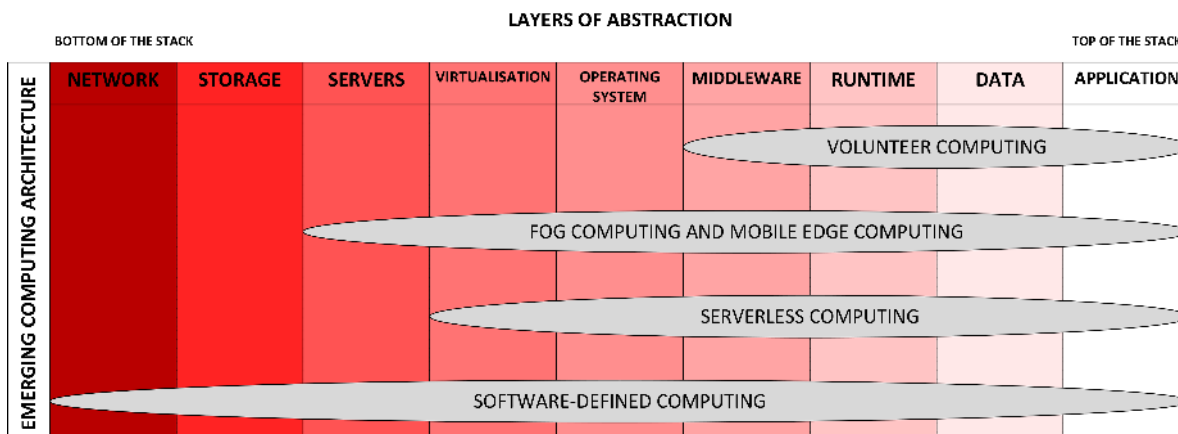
LAYERS OF ABSTRACTION

BOTTOM OF THE STACK

TOP OF THE STACK

EMERGING COMPUTING ARCHITECTURE

| NETWORK | STORAGE | SERVERS | VIRTUALISATION | OPERATING SYSTEM | MIDDLEWARE | RUNTIME | DATA | APPLICATION |
|---|---|---|---|---|---|---|---|---|

VOLUNTEER COMPUTING

FOG COMPUTING AND MOBILE EDGE COMPUTING

SERVERLESS COMPUTING

SOFTWARE-DEFINED COMPUTING